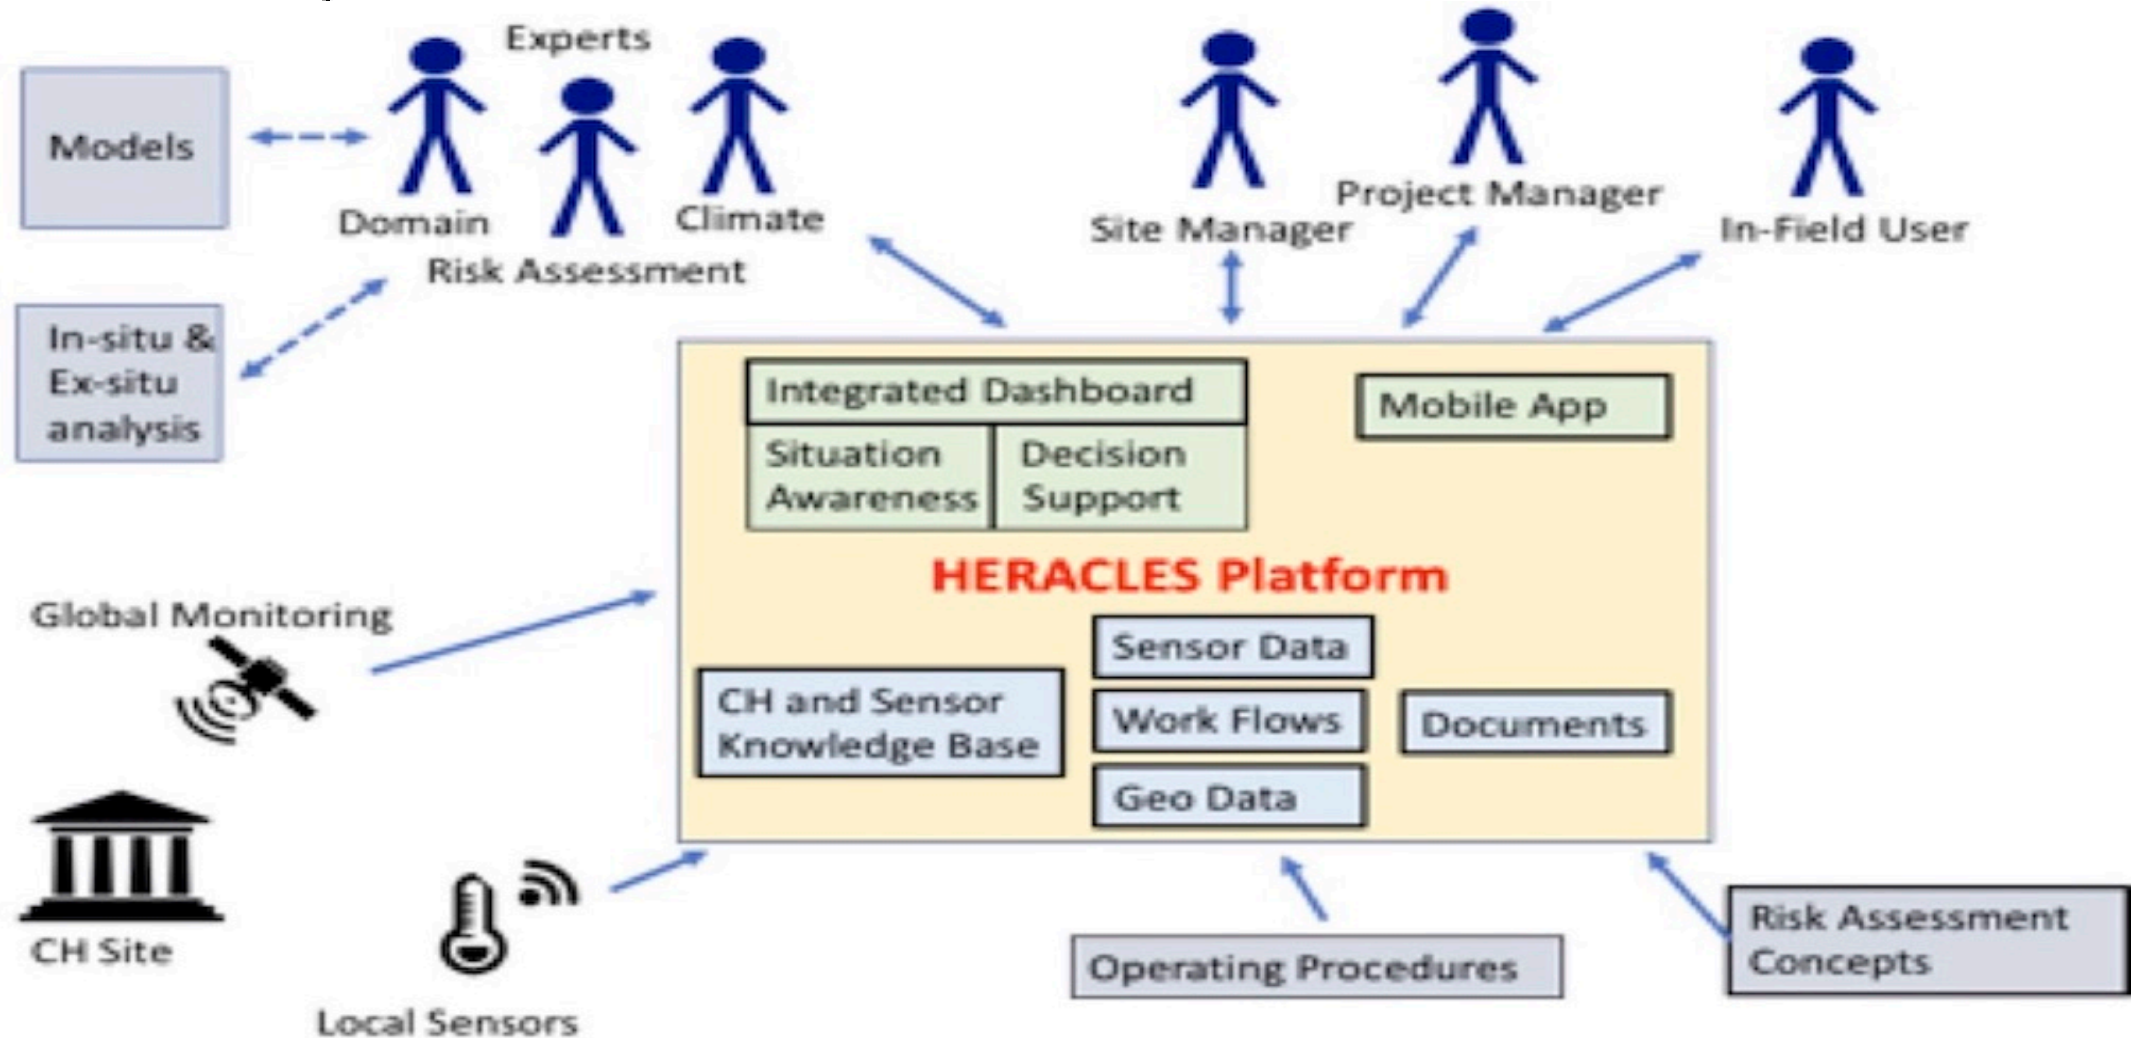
Experts

Models

Domain

Climate

Risk Assessment

Site Manager

Project Manager

In-Field User

In-situ & Ex-situ analysis

Integrated Dashboard

Situation Awareness

Decision Support

Mobile App

HERACLES Platform

Global Monitoring

Sensor Data

CH and Sensor Knowledge Base

Work Flows

Documents

Geo Data

CH Site

Local Sensors

Operating Procedures

Risk Assessment Concepts